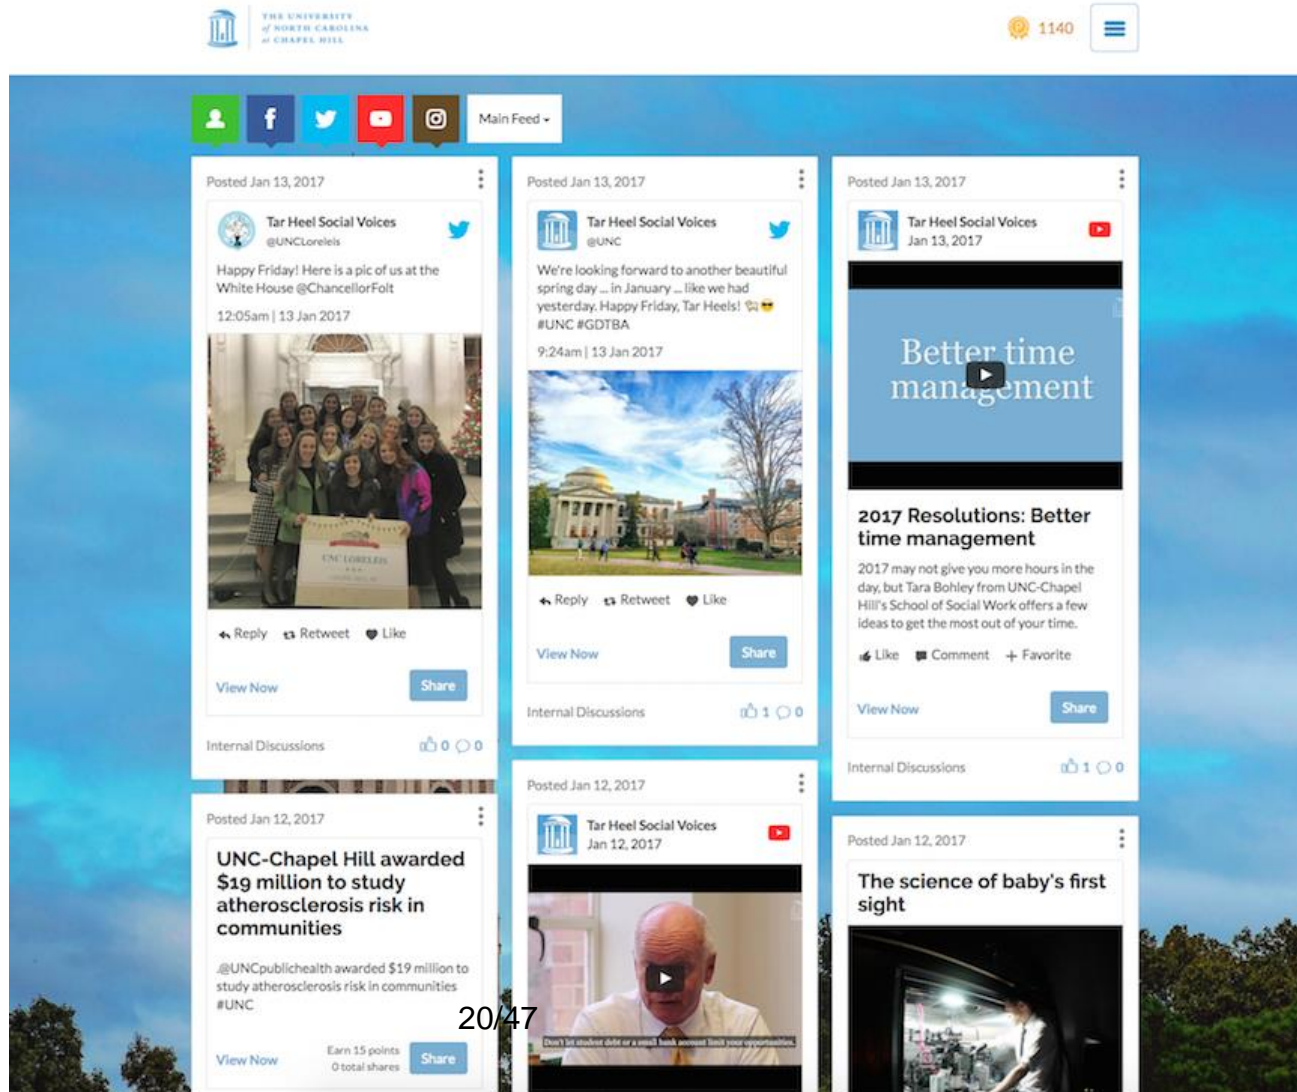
THE UNIVERSITY of NORTH CAROLINA at CHAPEL HILL

1140

Main Feed

Posted Jan 13, 2017

Tar Heel Social Voices
@UNCLoreleis

Happy Friday! Here is a pic of us at the White House @ChancellorFolt

12:05am | 13 Jan 2017

UNC LORELEIS

Reply Retweet Like

View Now

Share

Internal Discussions 0 0

Posted Jan 13, 2017

Tar Heel Social Voices
@UNC

We're looking forward to another beautiful spring day ... in January ... like we had yesterday. Happy Friday, Tar Heels! 🌤😎 #UNC #GDTBA

9:24am | 13 Jan 2017

Reply Retweet Like

View Now

Share

Internal Discussions 1 0

Posted Jan 13, 2017

Tar Heel Social Voices
Jan 13, 2017

Better time management

2017 Resolutions: Better time management

2017 may not give you more hours in the day, but Tara Bohley from UNC-Chapel Hill's School of Social Work offers a few ideas to get the most out of your time.

Like Comment Favorite

View Now

Share

Internal Discussions 1 0

Posted Jan 12, 2017

UNC-Chapel Hill awarded $19 million to study atherosclerosis risk in communities

.@UNCpublichealth awarded $19 million to study atherosclerosis risk in communities #UNC

View Now

Earn 15 points
0 total shares

Share

Posted Jan 12, 2017

Tar Heel Social Voices
Jan 12, 2017

Don't let student debt or a small bank account limit your opportunities.

Posted Jan 12, 2017

The science of baby's first sight

20/47